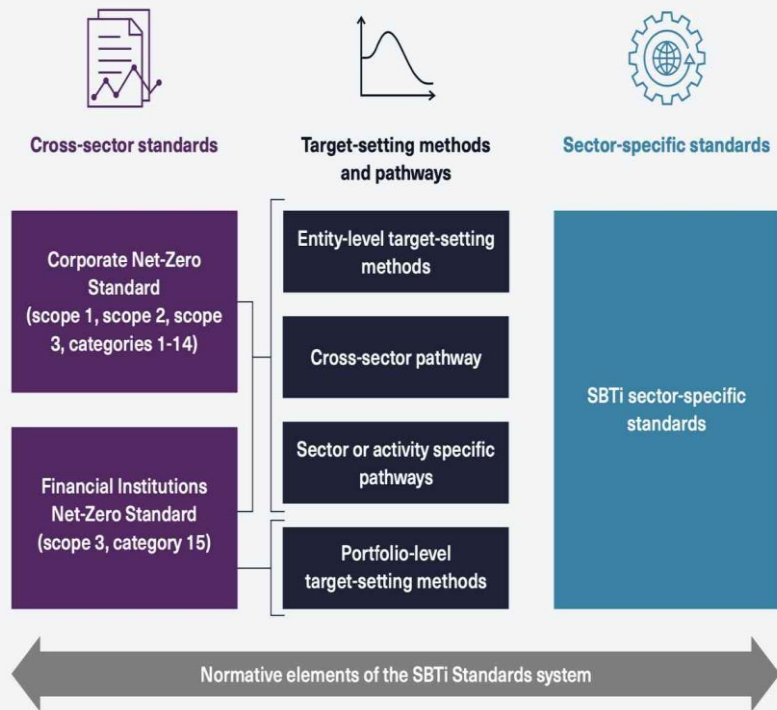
Cross-sector standards

Target-setting methods and pathways

Sector-specific standards

Corporate Net-Zero Standard (scope 1, scope 2, scope 3, categories 1-14)

Financial Institutions Net-Zero Standard (scope 3, category 15)

Entity-level target-setting methods

Cross-sector pathway

Sector or activity specific pathways

Portfolio-level target-setting methods

SBTi sector-specific standards

Normative elements of the SBTi Standards system